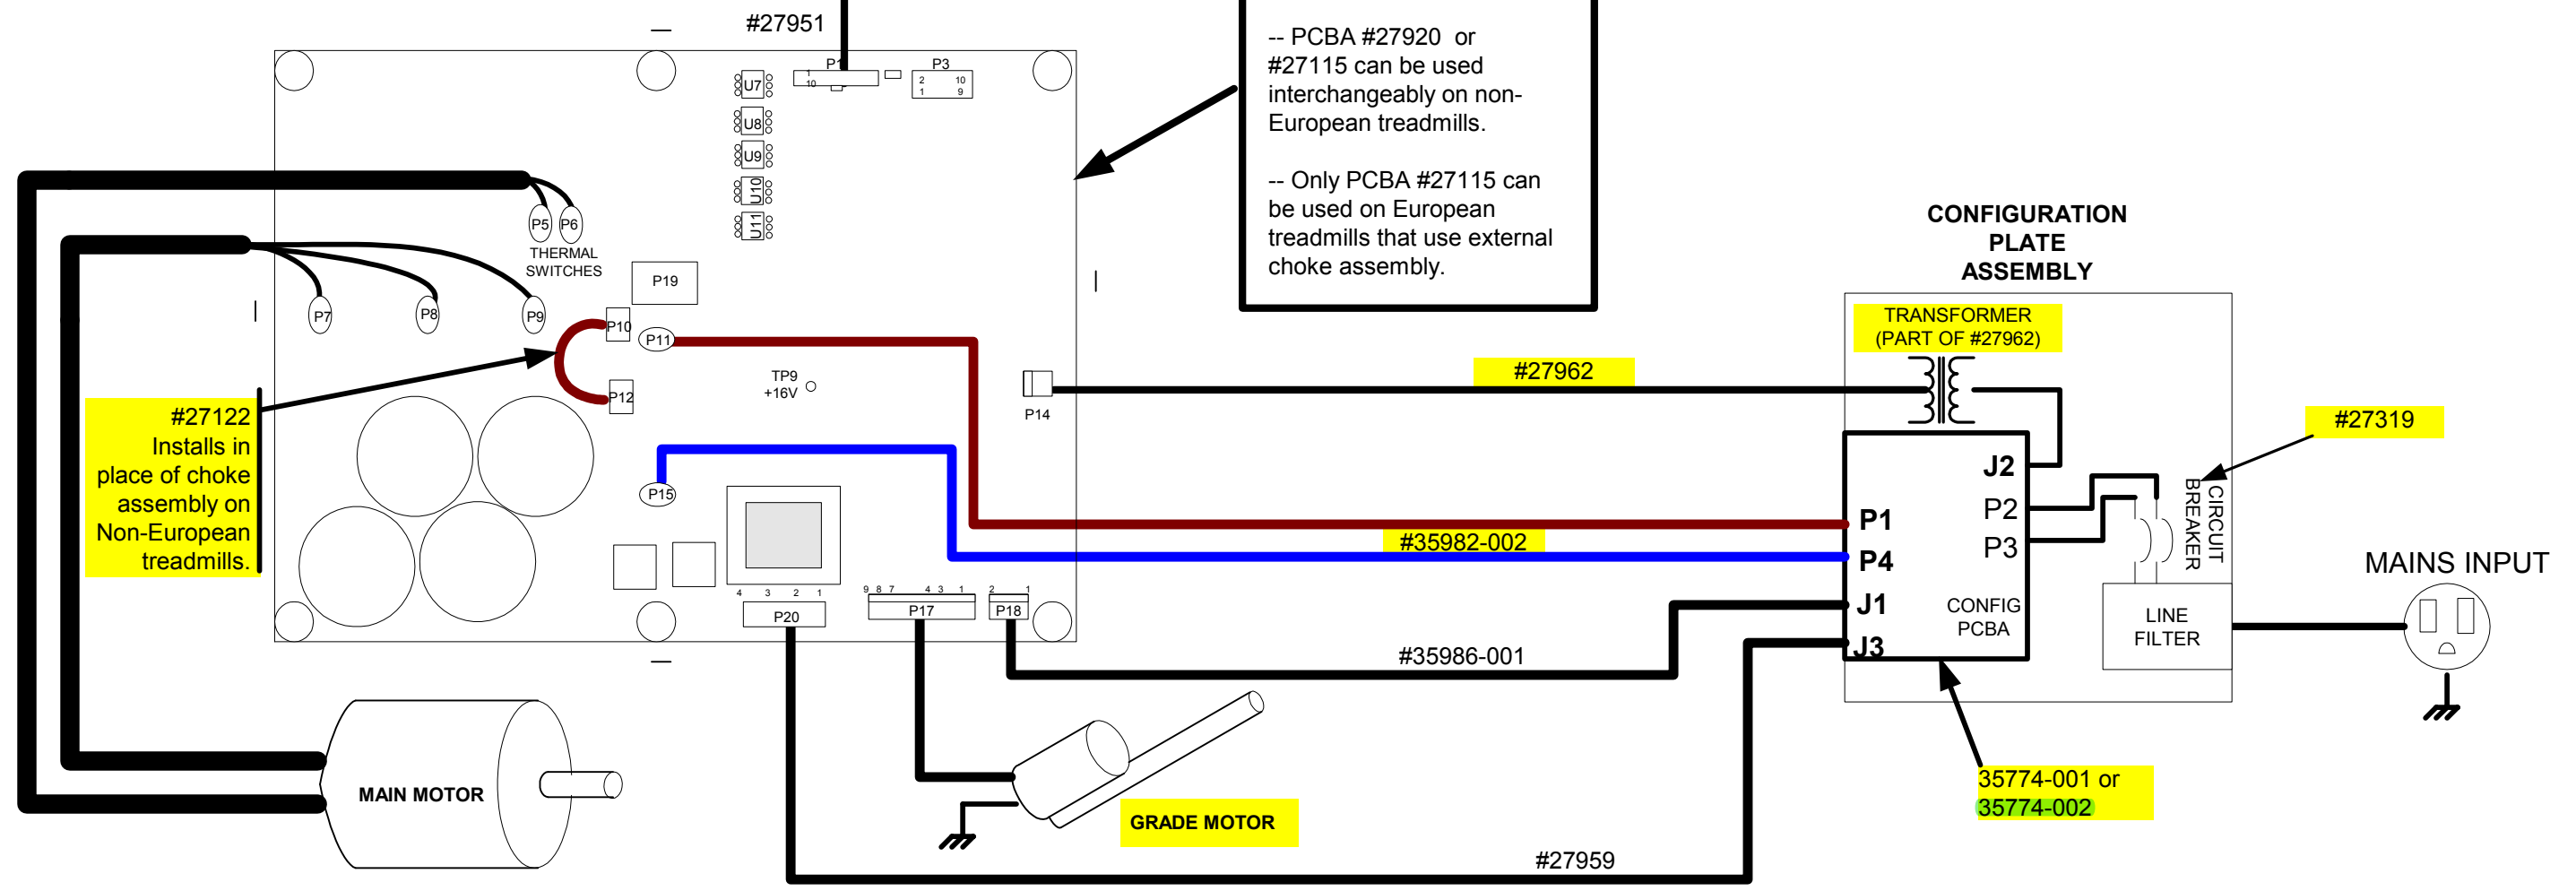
#27951

-- PCBA #27920 or #27115 can be used interchangeably on non-European treadmills.

-- Only PCBA #27115 can be used on European treadmills that use external choke assembly.

P1
1
10
P3
2 10
1 9
U7
U8
U9
U10
U11
P5 P6
THERMAL SWITCHES
P19
P7 P8 P9
P10
P11
P12
TP9
+16V
P14

#27122
Installs in place of choke assembly on Non-European treadmills.

P15
4 3 2 1
P20
9 8 7 4 3 1
P17
2 1
P18

CONFIGURATION PLATE ASSEMBLY
TRANSFORMER (PART OF #27962)
#27962
#27319
J2
P1
P2
P3
P4
J1
J3
CONFIG PCBA
CIRCUIT BREAKER
LINE FILTER
MAINS INPUT
#35982-002
#35986-001
MAIN MOTOR
GRADE MOTOR
35774-001 or
35774-002
#27959